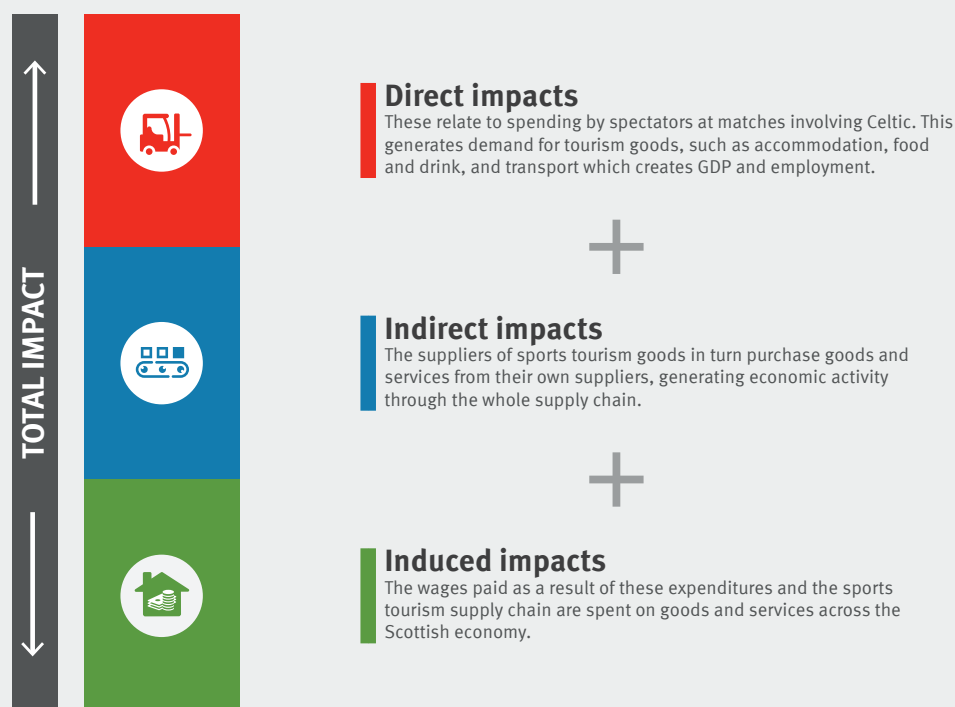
TOTAL IMPACT

Direct impacts
These relate to spending by spectators at matches involving Celtic. This generates demand for tourism goods, such as accommodation, food and drink, and transport which creates GDP and employment.

+

Indirect impacts
The suppliers of sports tourism goods in turn purchase goods and services from their own suppliers, generating economic activity through the whole supply chain.

+

Induced impacts
The wages paid as a result of these expenditures and the sports tourism supply chain are spent on goods and services across the Scottish economy.